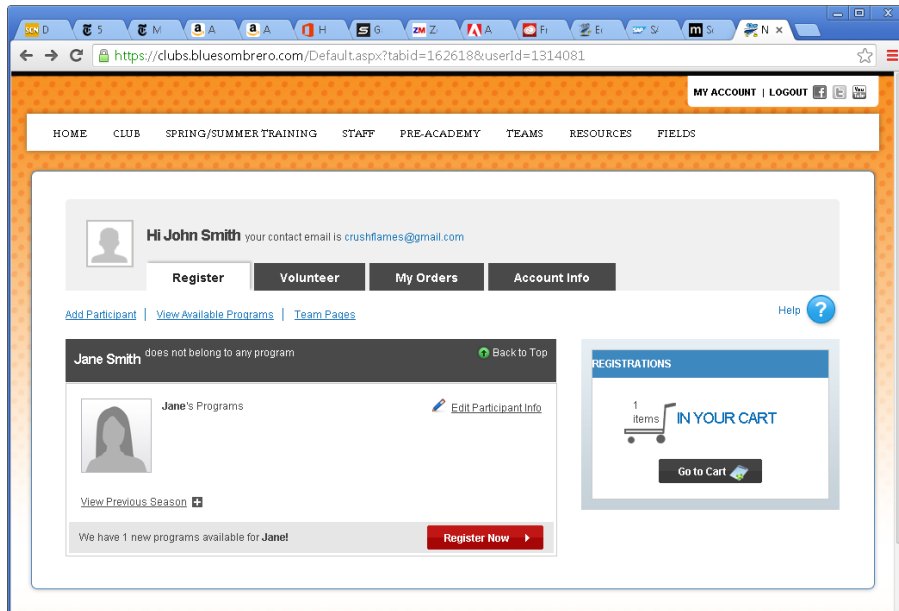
D | 5 | M | A | A | H | G | Z | A | Fi | E | S | S | N ×

https://clubs.bluesombrero.com/Default.aspx?tabid=162618&userId=1314081

MY ACCOUNT | LOGOUT

HOME CLUB SPRING/SUMMER TRAINING STAFF PRE-ACADEMY TEAMS RESOURCES FIELDS

Hi John Smith your contact email is crushflames@gmail.com

Register | Volunteer | My Orders | Account Info

Add Participant | View Available Programs | Team Pages

Help

Jane Smith does not belong to any program

Back to Top

Jane's Programs

Edit Participant Info

View Previous Season

We have 1 new programs available for Jane!

Register Now

REGISTRATIONS

1 items IN YOUR CART

Go to Cart